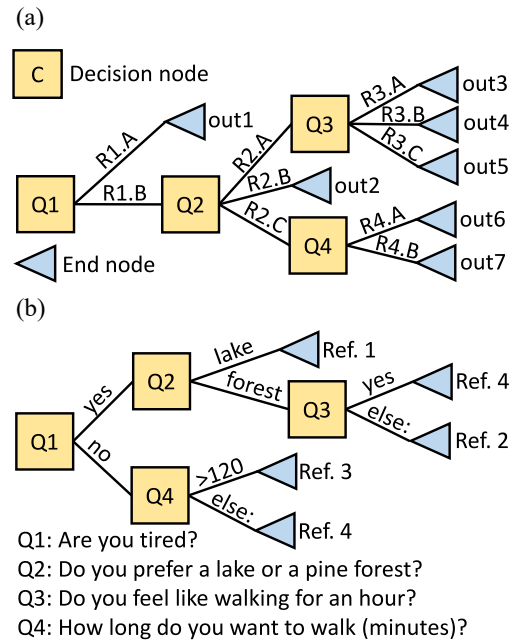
(a)

C Decision node

End node

Q1 R1.A out1 R1.B Q2 R2.A Q3 R3.A out3 R3.B out4 R3.C out5 R2.B out2 R2.C Q4 R4.A out6 R4.B out7

(b)

Q1 yes Q2 lake Ref. 1 forest Q3 yes Ref. 4 else: Ref. 2 no Q4 >120 Ref. 3 else: Ref. 4

Q1: Are you tired?
Q2: Do you prefer a lake or a pine forest?
Q3: Do you feel like walking for an hour?
Q4: How long do you want to walk (minutes)?